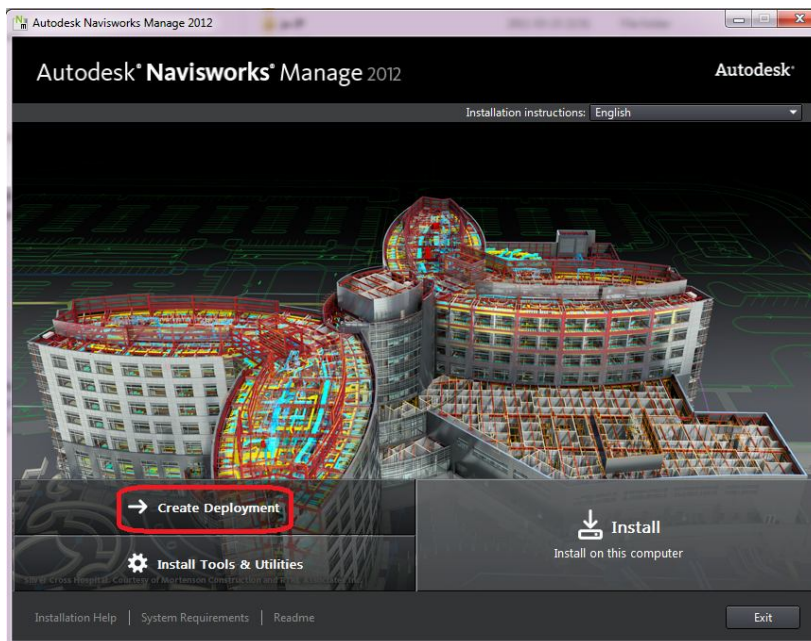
Autodesk Navisworks Manage 2012

Autodesk® Navisworks® Manage 2012

Autodesk®

Installation instructions: English

Create Deployment

Install Tools & Utilities

Install

Install on this computer

Installation Help | System Requirements | Readme

Exit